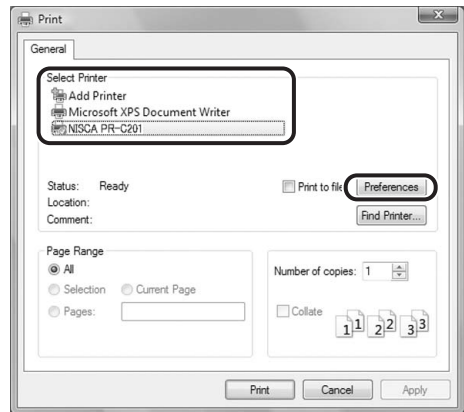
Print

General

Select Printer
Add Printer
Microsoft XPS Document Writer
NISCA PR-C201

Status: Ready
Location:
Comment:

Print to file
Preferences
Find Printer...

Page Range
All
Selection
Current Page
Pages:

Number of copies: 1

Collate
1 1 2 2 3 3

Print
Cancel
Apply